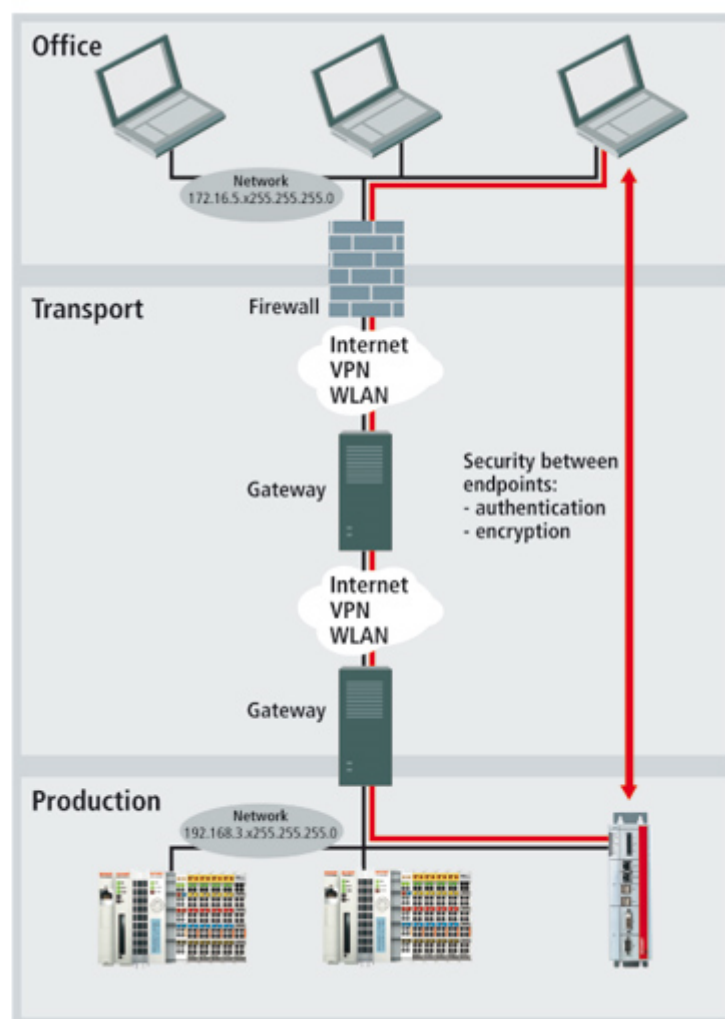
Office

Network
172.16.5.x255.255.255.0

Transport

Firewall

Internet
VPN
WLAN

Gateway

Security between endpoints:
- authentication
- encryption

Internet
VPN
WLAN

Gateway

Production

Network
192.168.3.x255.255.255.0